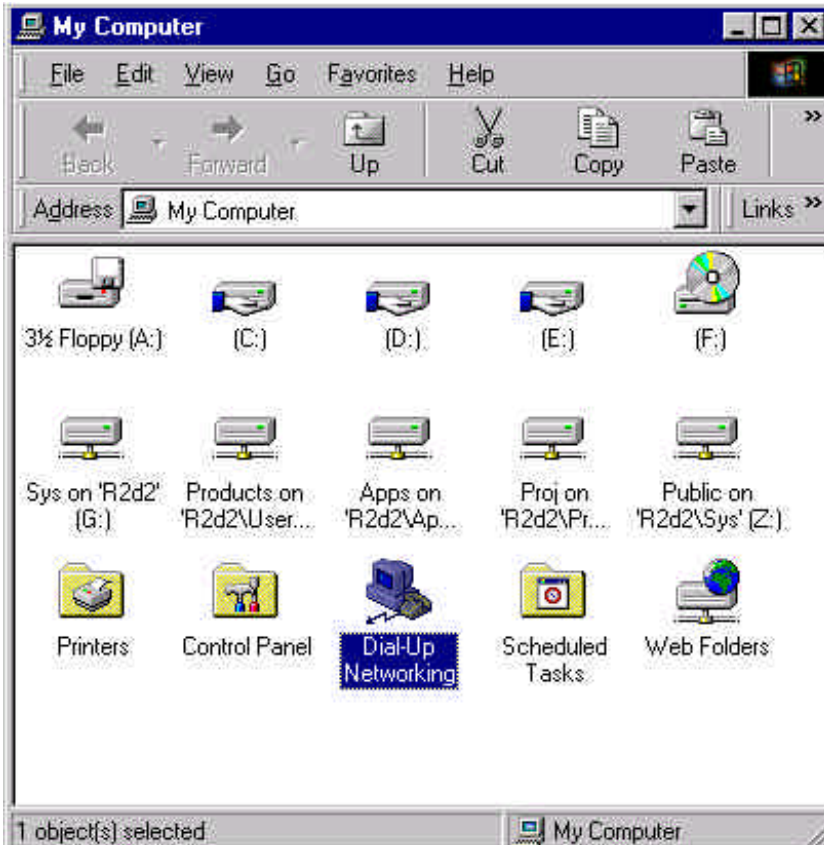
My Computer

File Edit View Go Favorites Help

Back Forward Up Cut Copy Paste

Address My Computer

Links

3½ Floppy (A:)

(C:)

(D:)

(E:)

(F:)

Sys on 'R2d2' (G:)

Products on 'R2d2\User...

Apps on 'R2d2\Ap...

Proj on 'R2d2\Pr...

Public on 'R2d2\Sys' (Z:)

Printers

Control Panel

Dial-Up Networking

Scheduled Tasks

Web Folders

1 object(s) selected

My Computer